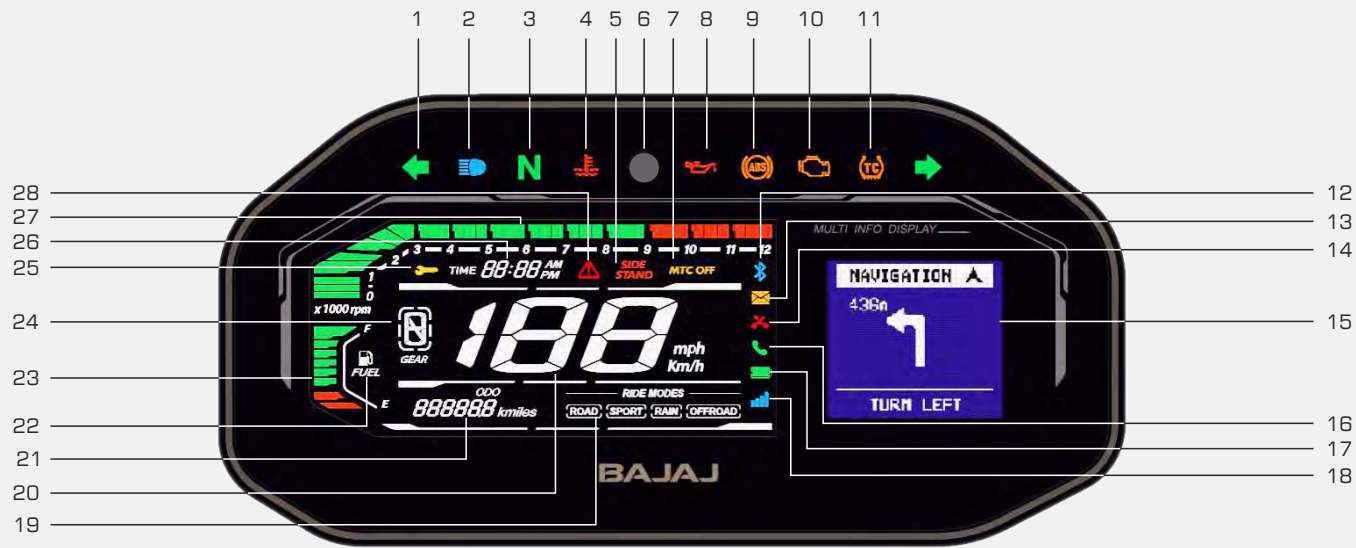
1 2 3 4 5 6 7 8 9 10 11

N

ABS

TC

28
27
26
25
24
23
22
21
20
19

12
13
14
15
16
17
18

MULTI INFO DISPLAY

1 2 3 4 5 6 7 8 9 10 11 12

0

x 1000 rpm

TIME 88:88 AM PM

SIDE STAND

MTC OFF

188

mph
Km/h

GEAR

F

FUEL

E

ODO

888888 kmiles

RIDE MODES

ROAD SPORT RAIN OFFROAD

NAVIGATION

436m

TURN LEFT

BAJAJ